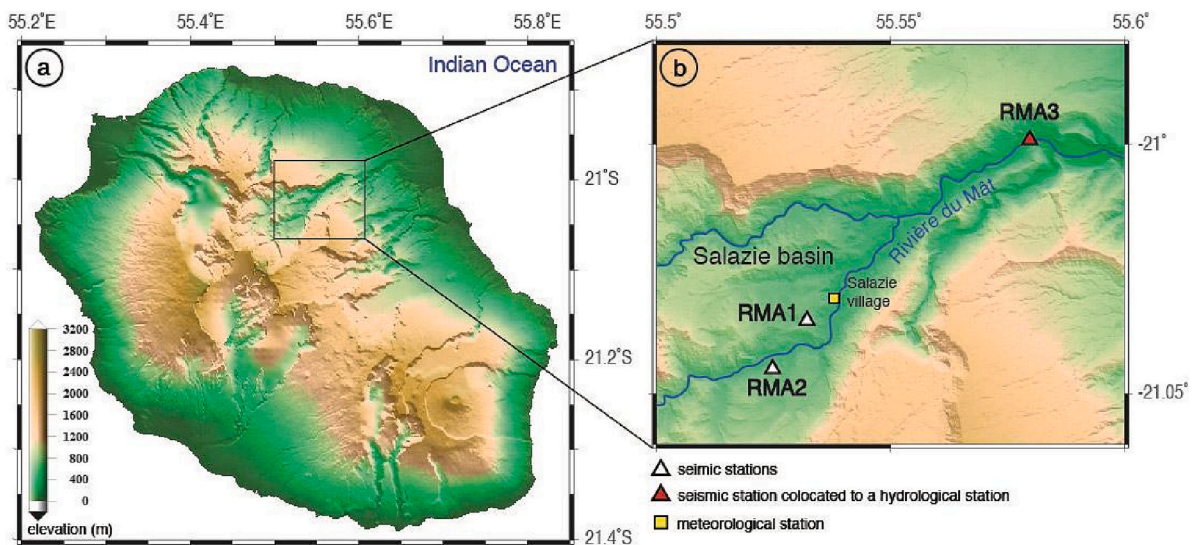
55.2°E
55.4°E
55.6°E
55.8°E
a
Indian Ocean
21°S
21.2°S
21.4°S
3200
2800
2400
2000
1600
1200
800
400
0
elevation (m)

55.5°
55.55°
55.6°
b
RMA3
-21°
Rivière du Mât
Salazie basin
Salazie village
RMA1
RMA2
-21.05°

seimic stations
seismic station colocated to a hydrological station
meteorological station